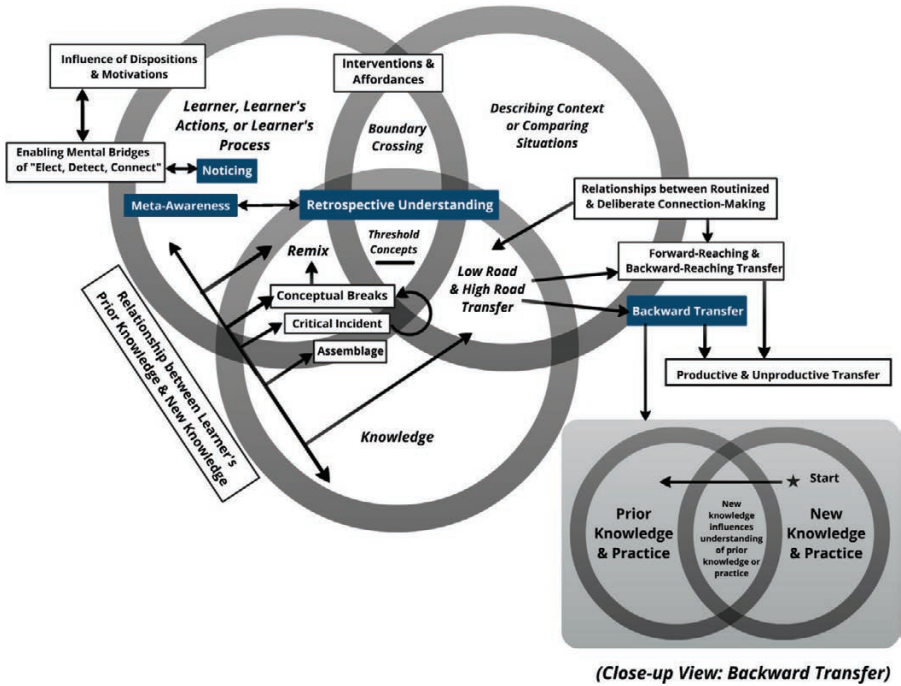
Influence of Dispositions & Motivations

Interventions & Affordances

Learner, Learner's Actions, or Learner's Process

Boundary Crossing

Describing Context or Comparing Situations

Enabling Mental Bridges of "Elect, Detect, Connect"

Noticing

Meta-Awareness

Retrospective Understanding

Relationships between Routinized & Deliberate Connection-Making

Threshold Concepts

Remix

Forward-Reaching & Backward-Reaching Transfer

Low Road & High Road Transfer

Conceptual Breaks

Critical Incident

Backward Transfer

Assemblage

Productive & Unproductive Transfer

Relationship between Learner's Prior Knowledge & New Knowledge

Knowledge

Start

Prior Knowledge & Practice

New knowledge influences understanding of prior knowledge or practice

New Knowledge & Practice

(Close-up View: Backward Transfer)